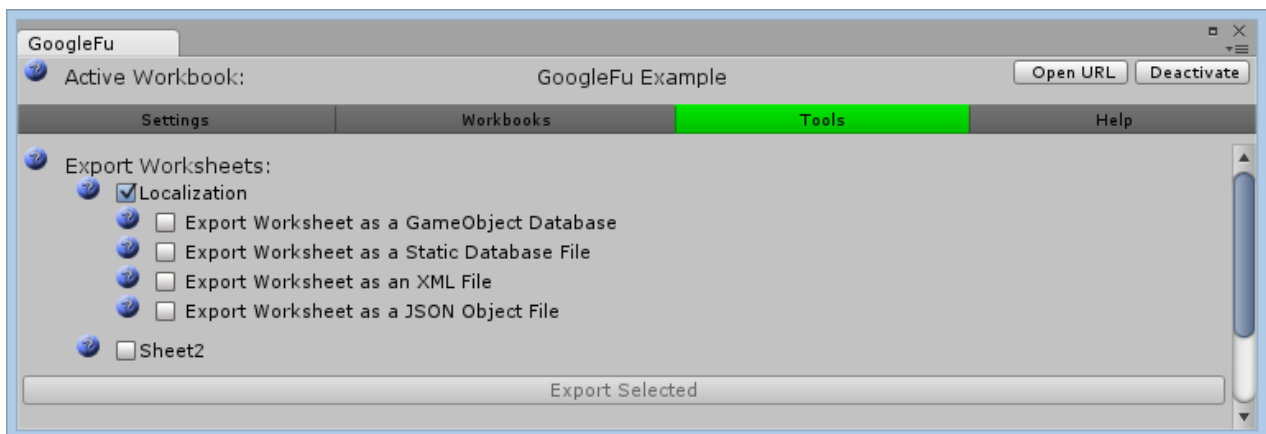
GoogleFu

Active Workbook: GoogleFu Example

Open URL

Deactivate

| Settings | Workbooks | Tools | Help |
|---|---|---|---|

Export Worksheets:

Localization

Export Worksheet as a GameObject Database

Export Worksheet as a Static Database File

Export Worksheet as an XML File

Export Worksheet as a JSON Object File

Sheet2

Export Selected